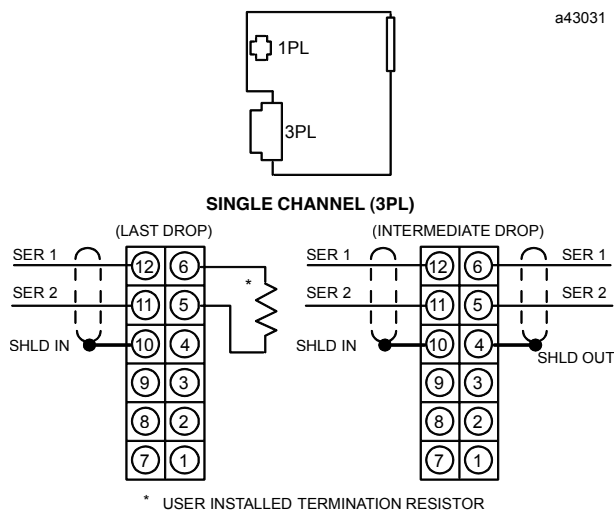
a43031

1PL

3PL

SINGLE CHANNEL (3PL)

(LAST DROP)

SER 1
SER 2
SHLD IN

12 6
11 5
10 4
9 3
8 2
7 1

*

(INTERMEDIATE DROP)

SER 1
SER 2
SHLD IN

12 6
11 5
10 4
9 3
8 2
7 1

SER 1
SER 2
SHLD OUT

* USER INSTALLED TERMINATION RESISTOR